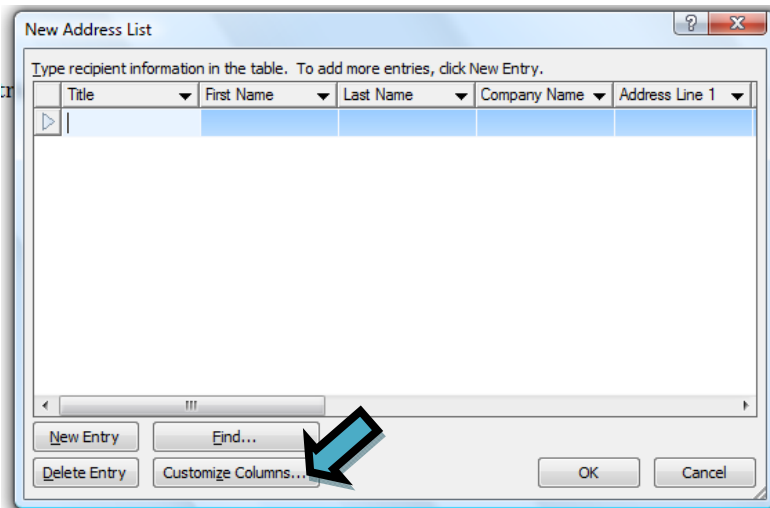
New Address List

?

X

Type recipient information in the table. To add more entries, click New Entry.

| Title | First Name | Last Name | Company Name | Address Line 1 |
|---|---|---|---|---|
| | | | | |

New Entry

Find...

Delete Entry

Customize Columns...

OK

Cancel